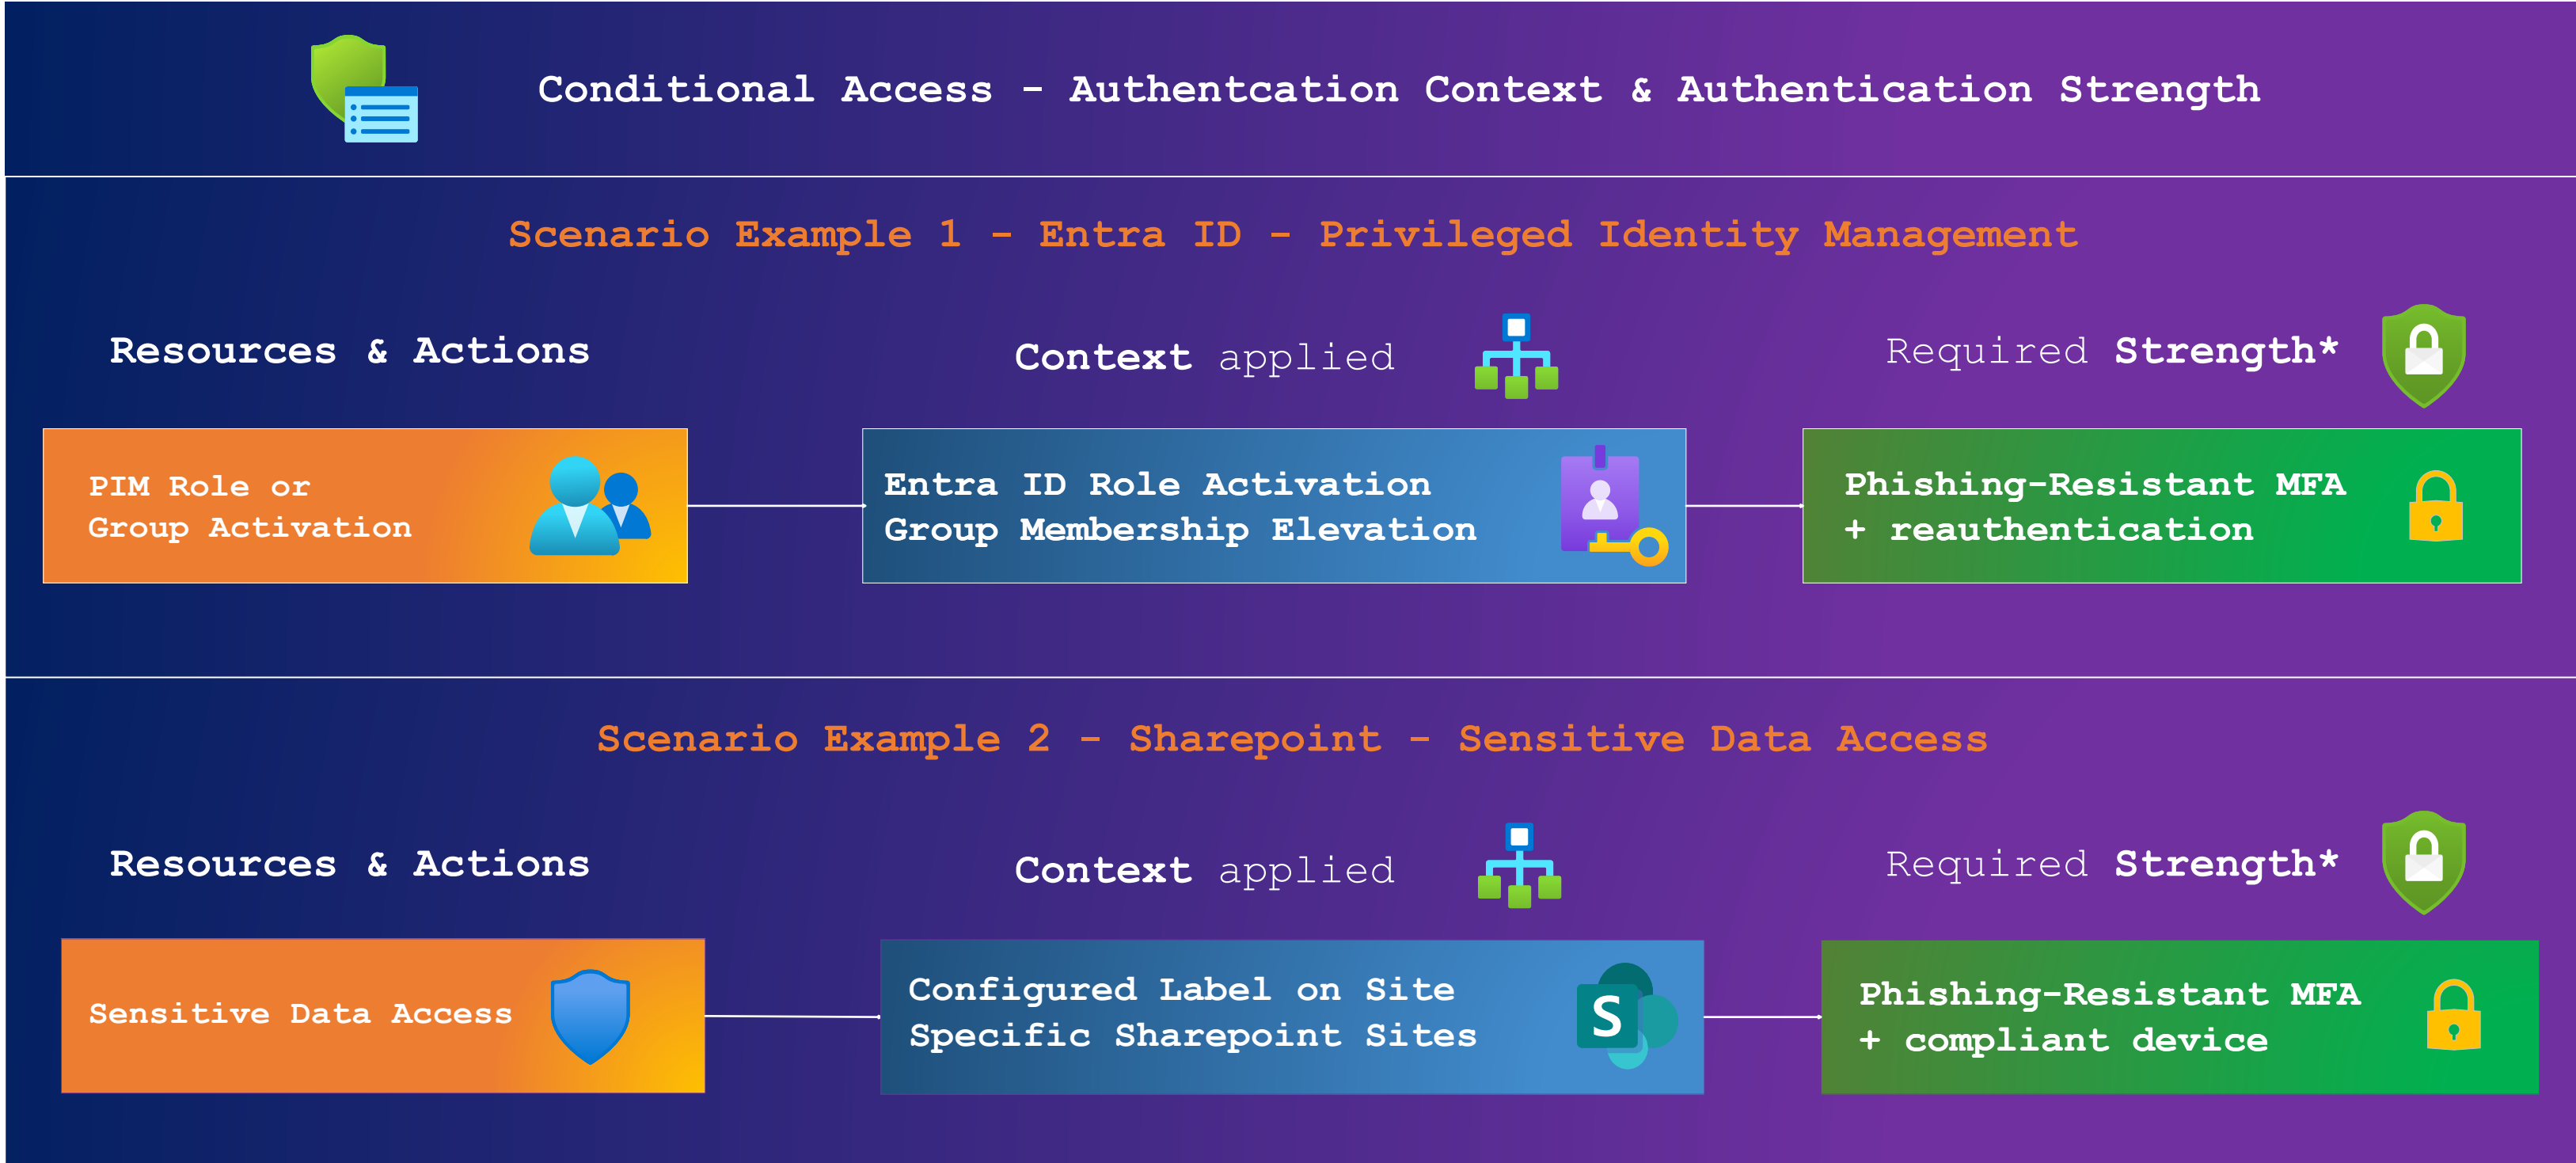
Conditional Access - Authentcation Context & Authentication Strength

Scenario Example 1 - Entra ID - Privileged Identity Management

Resources & Actions

Context applied

Required Strength*

PIM Role or Group Activation

Entra ID Role Activation Group Membership Elevation

Phishing-Resistant MFA + reauthentication

Scenario Example 2 - Sharepoint - Sensitive Data Access

Resources & Actions

Context applied

Required Strength*

Sensitive Data Access

Configured Label on Site Specific Sharepoint Sites

S

Phishing-Resistant MFA + compliant device